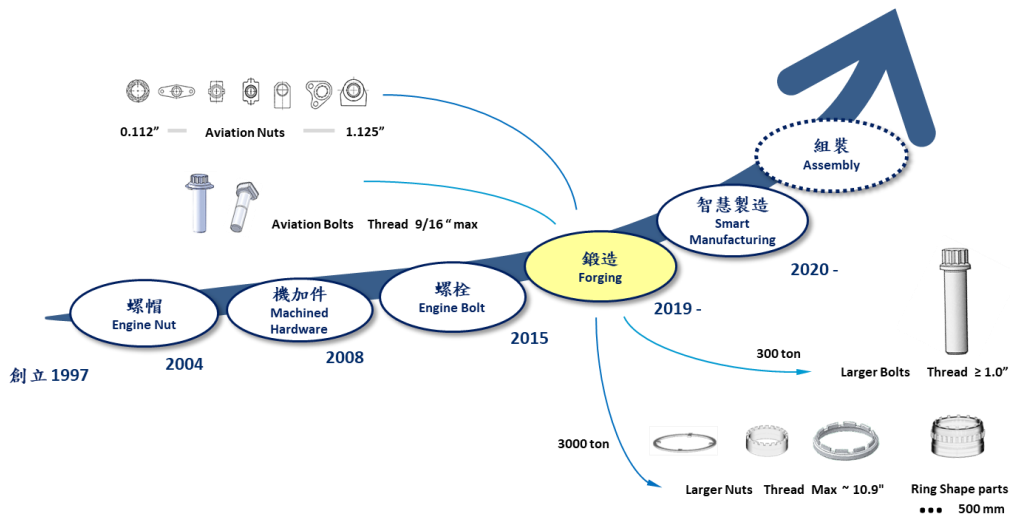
0.112” Aviation Nuts 1.125”

Aviation Bolts Thread 9/16 “ max

組裝
Assembly

智慧製造
Smart Manufacturing

2020 -

鍛造
Forging

2019 -

螺栓
Engine Bolt

2015

機加件
Machined Hardware

2008

螺帽
Engine Nut

2004

創立1997

300 ton

Larger Bolts Thread ≥ 1.0”

3000 ton

Larger Nuts Thread Max ~ 10.9"

Ring Shape parts

●●● 500 mm